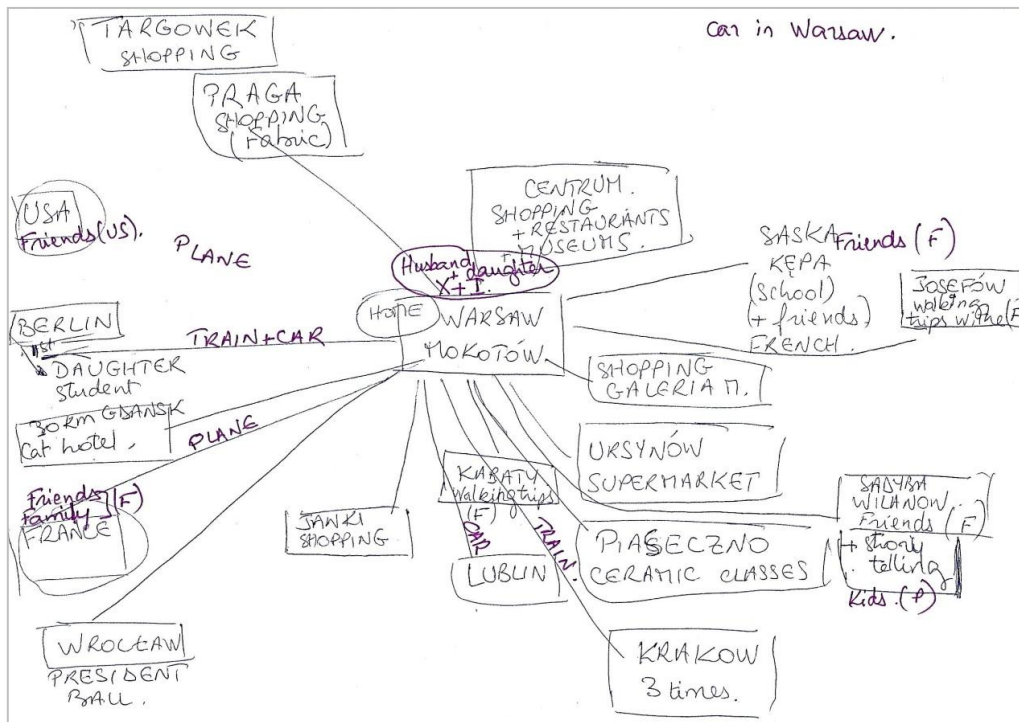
Car in Warsaw.

TARGOWEK SHOPPING

PRAGA SHOPPING (Fabric)

CENTRUM. SHOPPING + RESTAURANTS MUSEUMS.

USA Friends (US).

PLANE

Husband + daughter X + I.

SASKA KĘPA (School) (+ friends) FRENCH.

Friends (F)

JOSEFÓW walking trips with (F)

BERLIN 1st DAUGHTER student

TRAIN + CAR

HOME

WARSAW MOKOTÓW.

SHOPPING GALERIA M.

30km GDANSK Cat hotel.

PLANE

URSYNÓW SUPERMARKET

Friends family (F) FRANCE

KABATY walking trips (F)

SADYBA WILANOW. Friends (F)

JANKI SHOPPING

CAR

TRAIN.

PIASECZNO CERAMIC CLASSES

+ story telling Kids. (F)

LUBLIN

WROCŁAW PRESIDENT BALL.

KRAKOW 3 times.